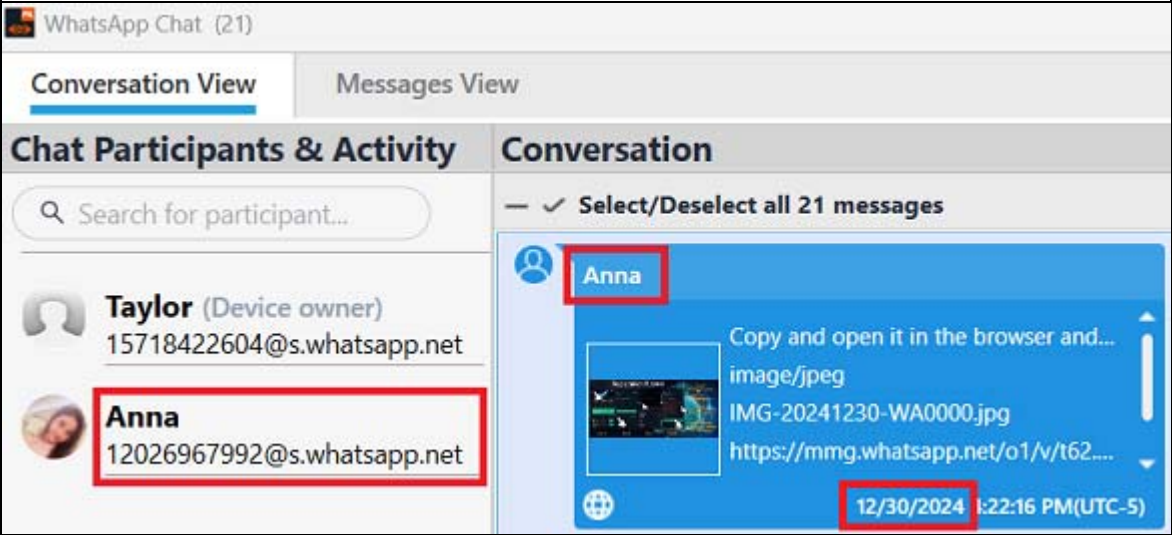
WhatsApp Chat (21)

Conversation View

Messages View

Chat Participants & Activity

Conversation

Search for participant...

— ✓ Select/Deselect all 21 messages

Anna

Taylor (Device owner)
15718422604@s.whatsapp.net

Anna
12026967992@s.whatsapp.net

Copy and open it in the browser and...
image/jpeg
IMG-20241230-WA0000.jpg
https://mmg.whatsapp.net/o1/v/t62....

12/30/2024 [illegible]:22:16 PM(UTC-5)